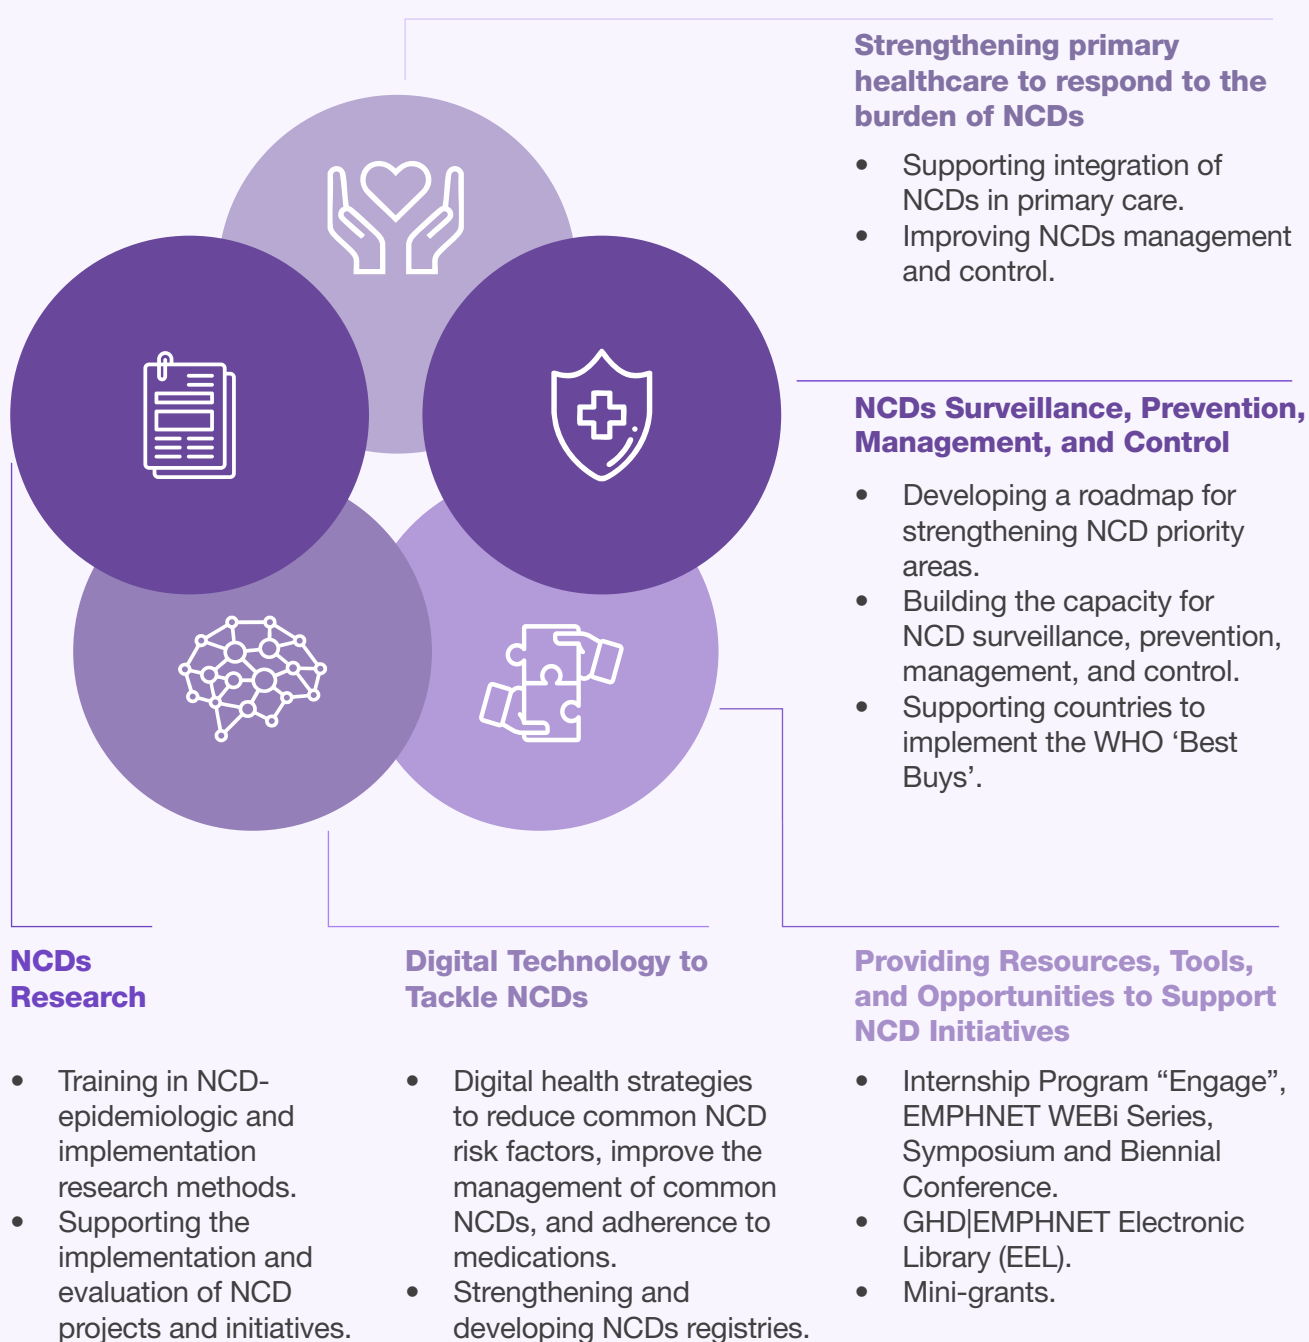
Strengthening primary healthcare to respond to the burden of NCDs

- Supporting integration of NCDs in primary care.
- Improving NCDs management and control.

NCDs Surveillance, Prevention, Management, and Control

- Developing a roadmap for strengthening NCD priority areas.
- Building the capacity for NCD surveillance, prevention, management, and control.
- Supporting countries to implement the WHO ‘Best Buys’.

NCDs Research

- Training in NCD-epidemiologic and implementation research methods.
- Supporting the implementation and evaluation of NCD projects and initiatives.

Digital Technology to Tackle NCDs

- Digital health strategies to reduce common NCD risk factors, improve the management of common NCDs, and adherence to medications.
- Strengthening and developing NCDs registries.

Providing Resources, Tools, and Opportunities to Support NCD Initiatives

- Internship Program “Engage”, EMPHNET WEBi Series, Symposium and Biennial Conference.
- GHD|EMPHNET Electronic Library (EEL).
- Mini-grants.